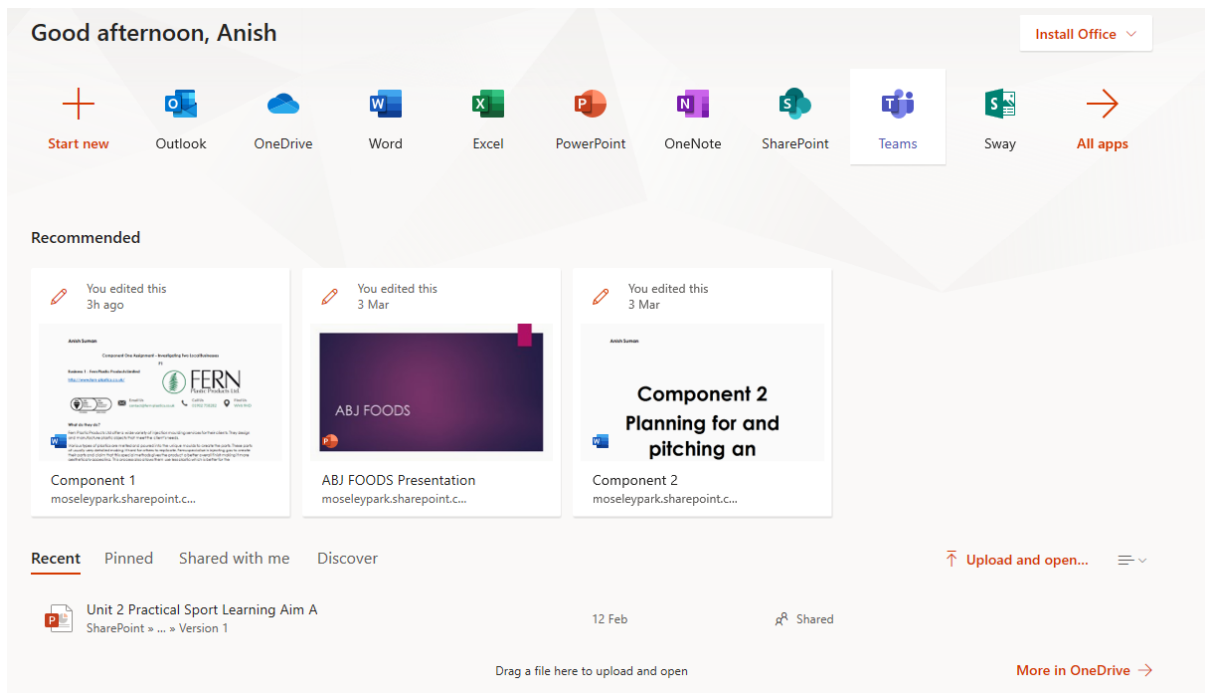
Good afternoon, Anish

Install Office

Start new
Outlook
OneDrive
Word
Excel
PowerPoint
OneNote
SharePoint
Teams
Sway
All apps

Recommended

You edited this
3h ago

Anish Suman
Component One Assignment - Investigating Two Local Businesses
FERN
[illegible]

Component 1
moseleypark.sharepoint.c...

You edited this
3 Mar

ABJ FOODS

ABJ FOODS Presentation
moseleypark.sharepoint.c...

You edited this
3 Mar

Anish Suman
Component 2
Planning for and pitching an

Component 2
moseleypark.sharepoint.c...

Recent
Pinned
Shared with me
Discover

Upload and open...

Unit 2 Practical Sport Learning Aim A
SharePoint » ... » Version 1
12 Feb
Shared

Drag a file here to upload and open

More in OneDrive